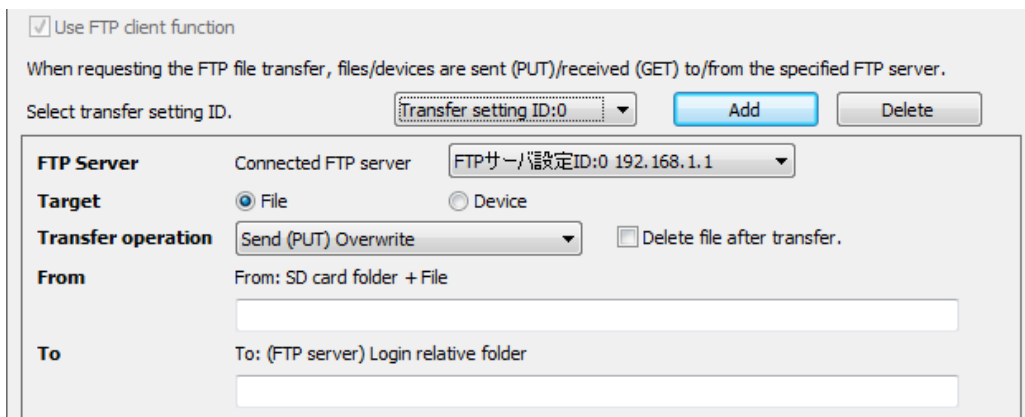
Use FTP client function

When requesting the FTP file transfer, files/devices are sent (PUT)/received (GET) to/from the specified FTP server.

Select transfer setting ID. Transfer setting ID:0 Add Delete

FTP Server Connected FTP server FTPサーバ設定ID:0 192.168.1.1

Target File Device

Transfer operation Send (PUT) Overwrite Delete file after transfer.

From From: SD card folder + File

To To: (FTP server) Login relative folder